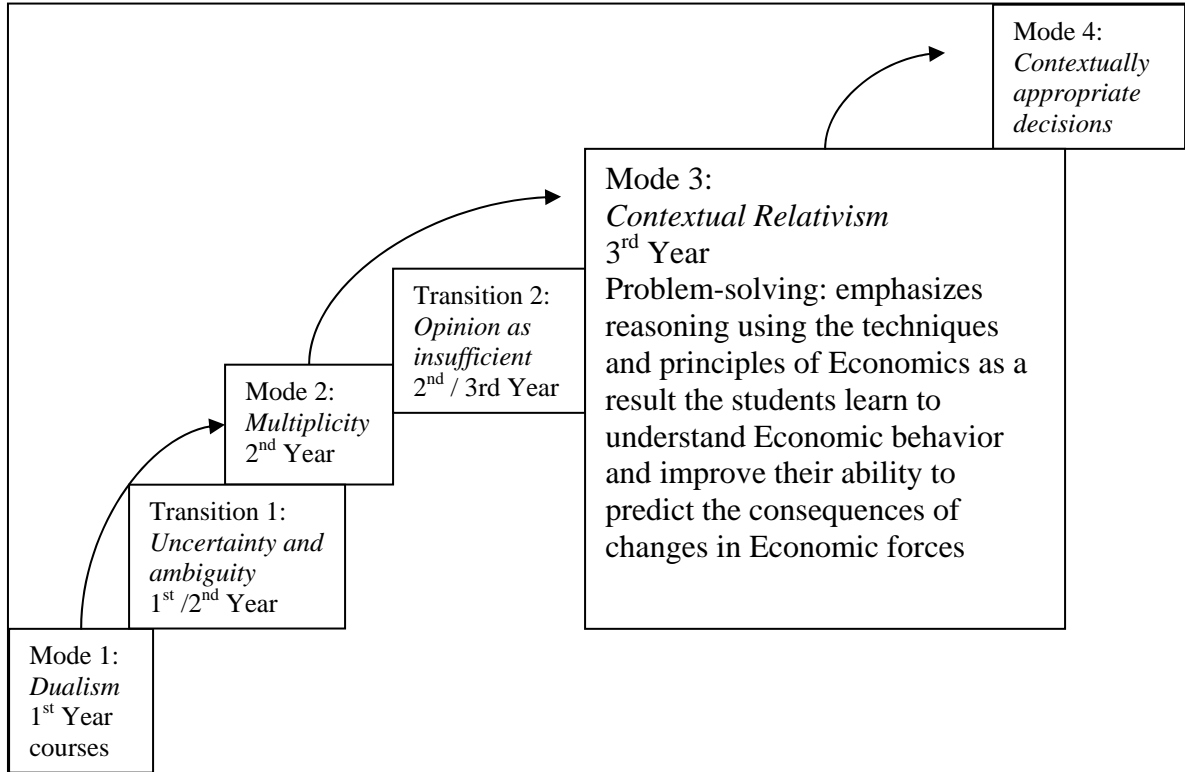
Mode 4:
Contextually appropriate decisions

Mode 3:
Contextual Relativism
3$^{rd}$ Year
Problem-solving: emphasizes reasoning using the techniques and principles of Economics as a result the students learn to understand Economic behavior and improve their ability to predict the consequences of changes in Economic forces

Transition 2:
Opinion as insufficient
2$^{nd}$ / 3rd Year

Mode 2:
Multiplicity
2$^{nd}$ Year

Transition 1:
Uncertainty and ambiguity
1$^{st}$ /2$^{nd}$ Year

Mode 1:
Dualism
1$^{st}$ Year courses